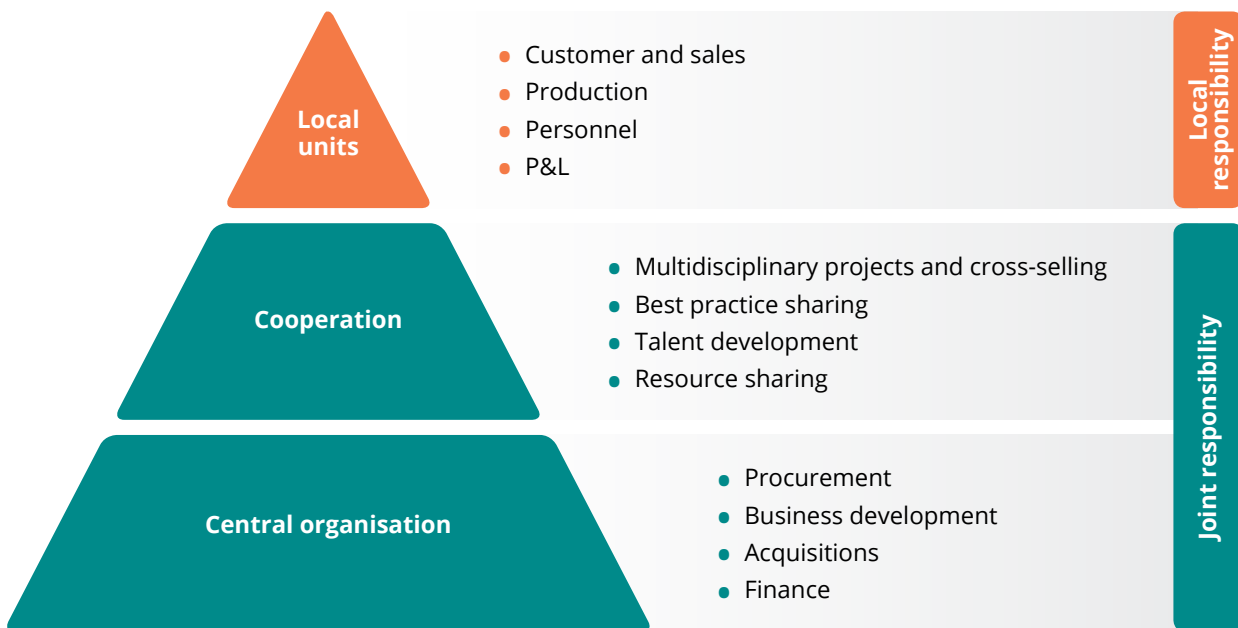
Local units

- Customer and sales
- Production
- Personnel
- P&L

Local responsibility

Cooperation

- Multidisciplinary projects and cross-selling
- Best practice sharing
- Talent development
- Resource sharing

Central organisation

- Procurement
- Business development
- Acquisitions
- Finance

Joint responsibility